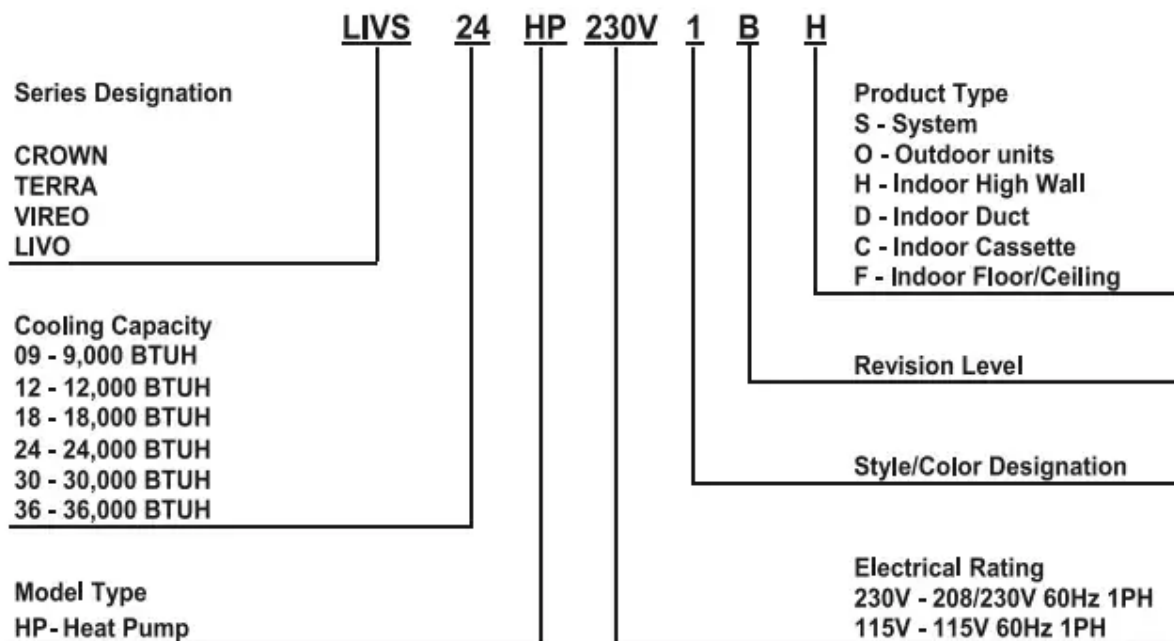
LIVS 24 HP 230V 1 B H

Series Designation

CROWN
TERRA
VIREO
LIVO

Product Type
S - System
O - Outdoor units
H - Indoor High Wall
D - Indoor Duct
C - Indoor Cassette
F - Indoor Floor/Ceiling

Cooling Capacity
09 - 9,000 BTUH
12 - 12,000 BTUH
18 - 18,000 BTUH
24 - 24,000 BTUH
30 - 30,000 BTUH
36 - 36,000 BTUH

Revision Level

Style/Color Designation

Model Type
HP- Heat Pump

Electrical Rating
230V - 208/230V 60Hz 1PH
115V - 115V 60Hz 1PH